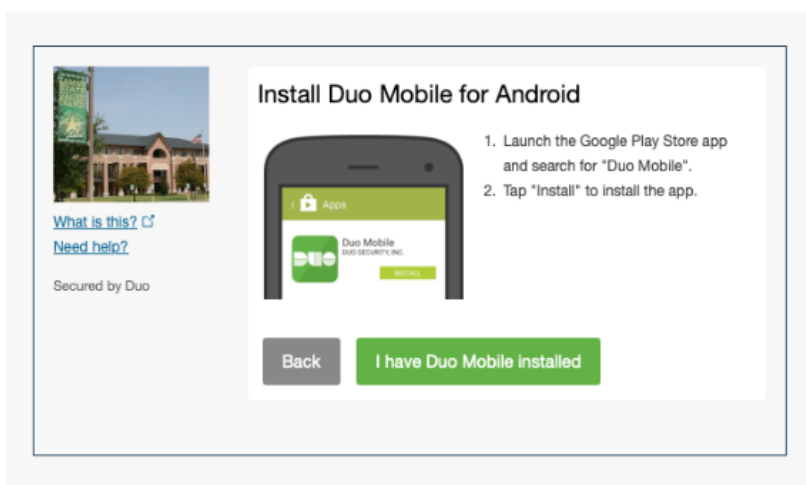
What is this?
Need help?

Secured by Duo

Install Duo Mobile for Android

Apps

DUO

Duo Mobile
DUO SECURITY, INC.

INSTALL

1. Launch the Google Play Store app and search for "Duo Mobile".
2. Tap "Install" to install the app.

Back

I have Duo Mobile installed